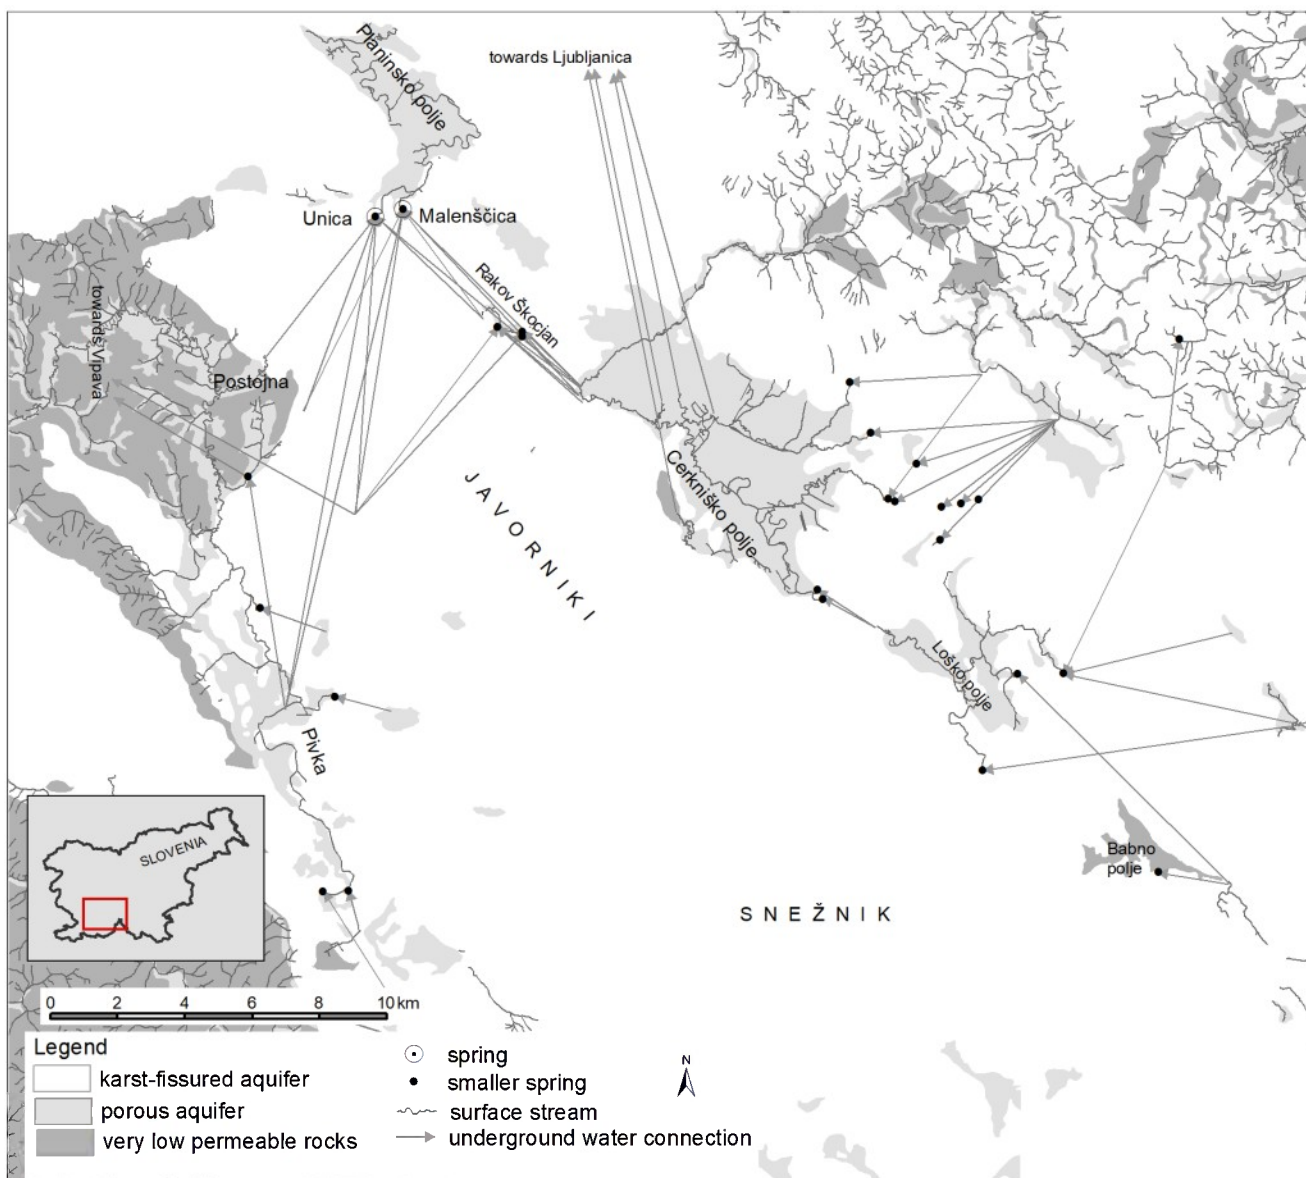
Planinsko polje

towards Ljubljanica

Unica

Malenščica

Rakov Škocjan

towards Vipava

Postojna

J A V O R N I K I

Cerkniško polje

Loško polje

Pivka

Babno polje

SLOVENIA

S N E Ž N I K

0 2 4 6 8 10 km

Legend

karst-fissured aquifer

porous aquifer

very low permeable rocks

spring

smaller spring

surface stream

underground water connection

N